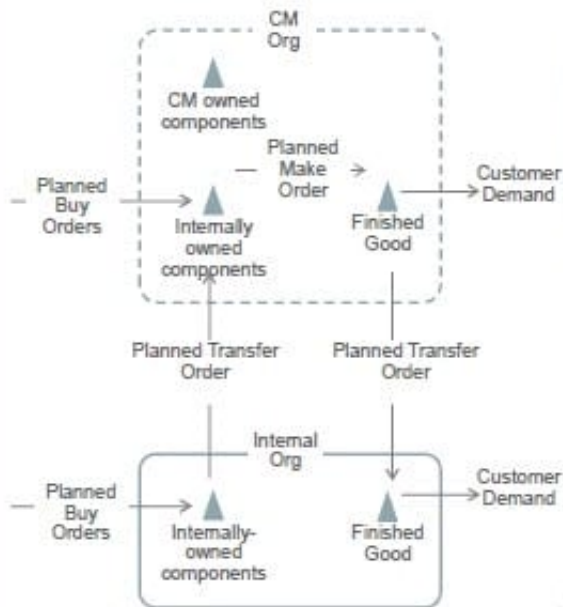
CM Org

CM owned components

Planned Make Order

Planned Buy Orders

Internally owned components

Finished Good

Customer Demand

Planned Transfer Order

Planned Transfer Order

Internal Org

Planned Buy Orders

Internally-owned components

Finished Good

Customer Demand